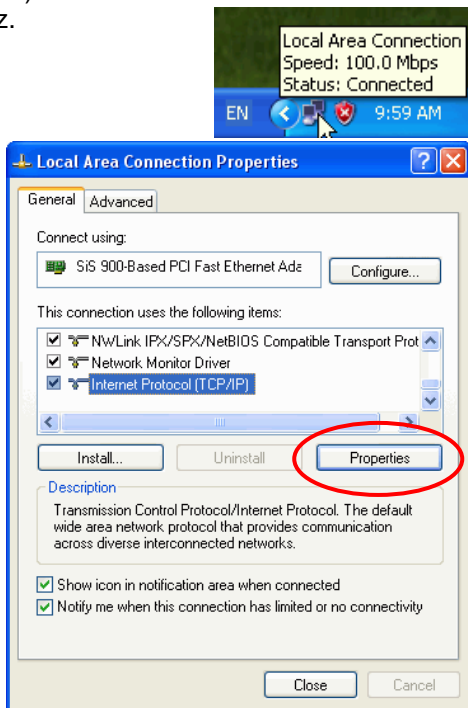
z.

Local Area Connection
Speed: 100.0 Mbps
Status: Connected

EN 9:59 AM

Local Area Connection Properties

General Advanced

Connect using:

SiS 900-Based PCI Fast Ethernet Ada

Configure...

This connection uses the following items:

NWLink IPX/SPX/NetBIOS Compatible Transport Prot
Network Monitor Driver
Internet Protocol (TCP/IP)

Install... Uninstall Properties

Description

Transmission Control Protocol/Internet Protocol. The default wide area network protocol that provides communication across diverse interconnected networks.

Show icon in notification area when connected
Notify me when this connection has limited or no connectivity

Close Cancel